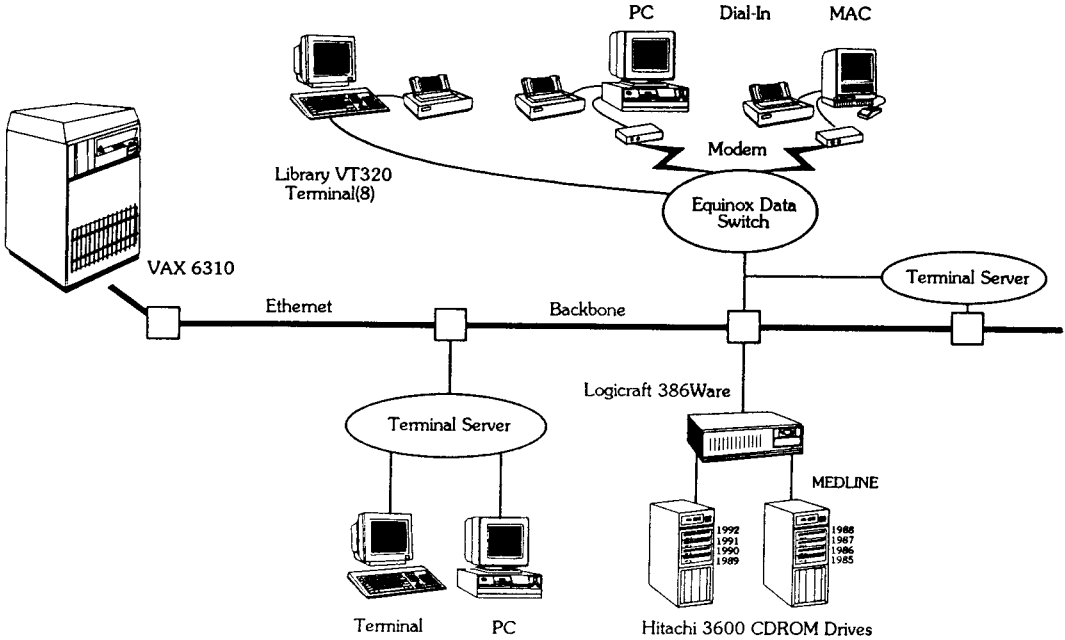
PC
Dial-In
MAC

Modem

Library VT320 Terminal(8)

Equinox Data Switch

VAX 6310

Terminal Server

Ethernet

Backbone

Logicraft 386Ware

Terminal Server

MEDLINE

1992
1991
1990
1989

1988
1987
1986
1985

Terminal

PC

Hitachi 3600 CDROM Drives